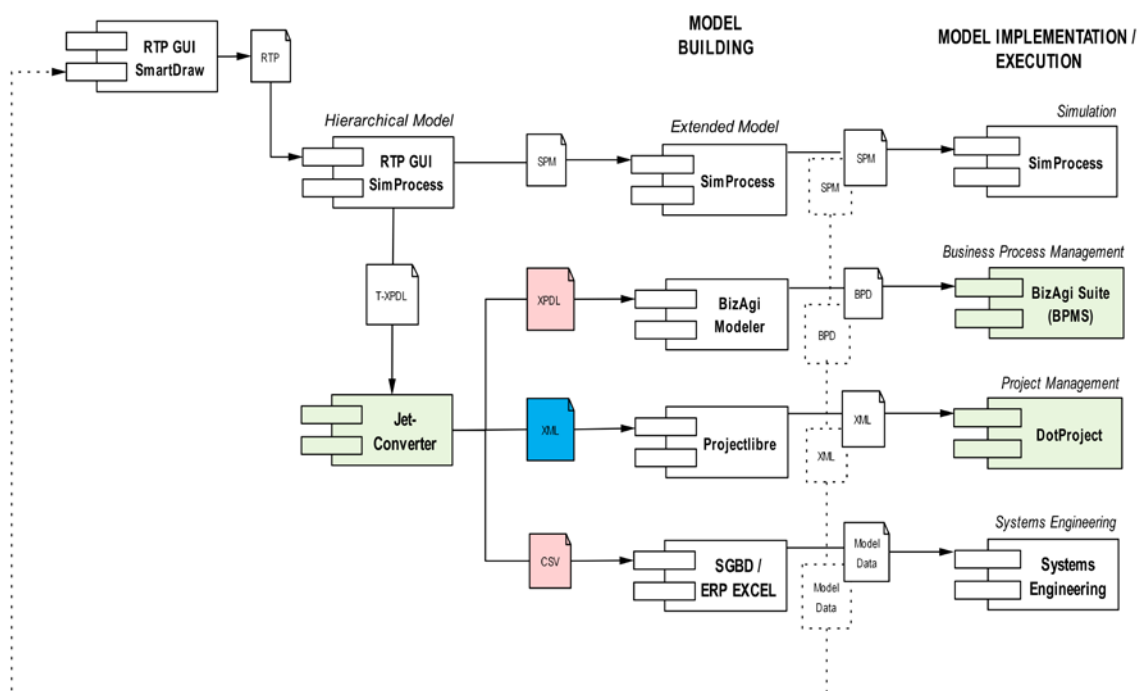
RTP GUI SmartDraw

RTP

MODEL BUILDING

MODEL IMPLEMENTATION / EXECUTION

Hierarchical Model

RTP GUI SimProcess

SPM

Extended Model

SimProcess

SPM

SPM

Simulation

SimProcess

T-XPDL

XPDL

BizAgi Modeler

BPD

BPD

Business Process Management

BizAgi Suite (BPMS)

Jet-Converter

XML

Projectlibre

XML

XML

Project Management

DotProject

CSV

SGBD / ERP EXCEL

Model Data

Model Data

Systems Engineering

Systems Engineering